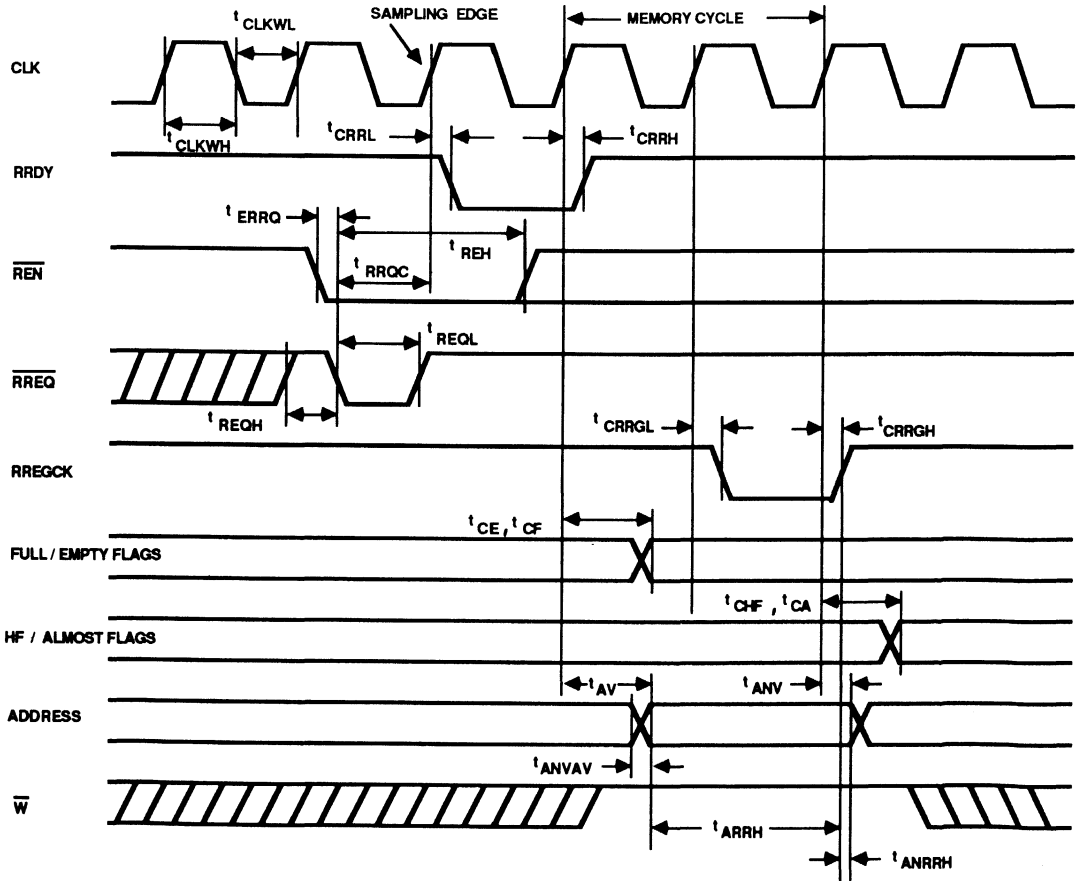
$t_{CLKWL}$

SAMPLING EDGE

MEMORY CYCLE

CLK

$t_{CLKWH}$

$t_{CRRL}$

$t_{CRRH}$

RRDY

$t_{ERRQ}$

$\overline{REN}$

$t_{REH}$

$t_{RRQC}$

$t_{REQL}$

$\overline{RREQ}$

$t_{REQH}$

$t_{CRRGL}$

$t_{CRRGH}$

RREGCK

$t_{CE}$, $t_{CF}$

FULL / EMPTY FLAGS

$t_{CHF}$, $t_{CA}$

HF / ALMOST FLAGS

$t_{AV}$

$t_{ANV}$

ADDRESS

$t_{ANVAV}$

$\overline{W}$

$t_{ARRH}$

$t_{ANRRH}$